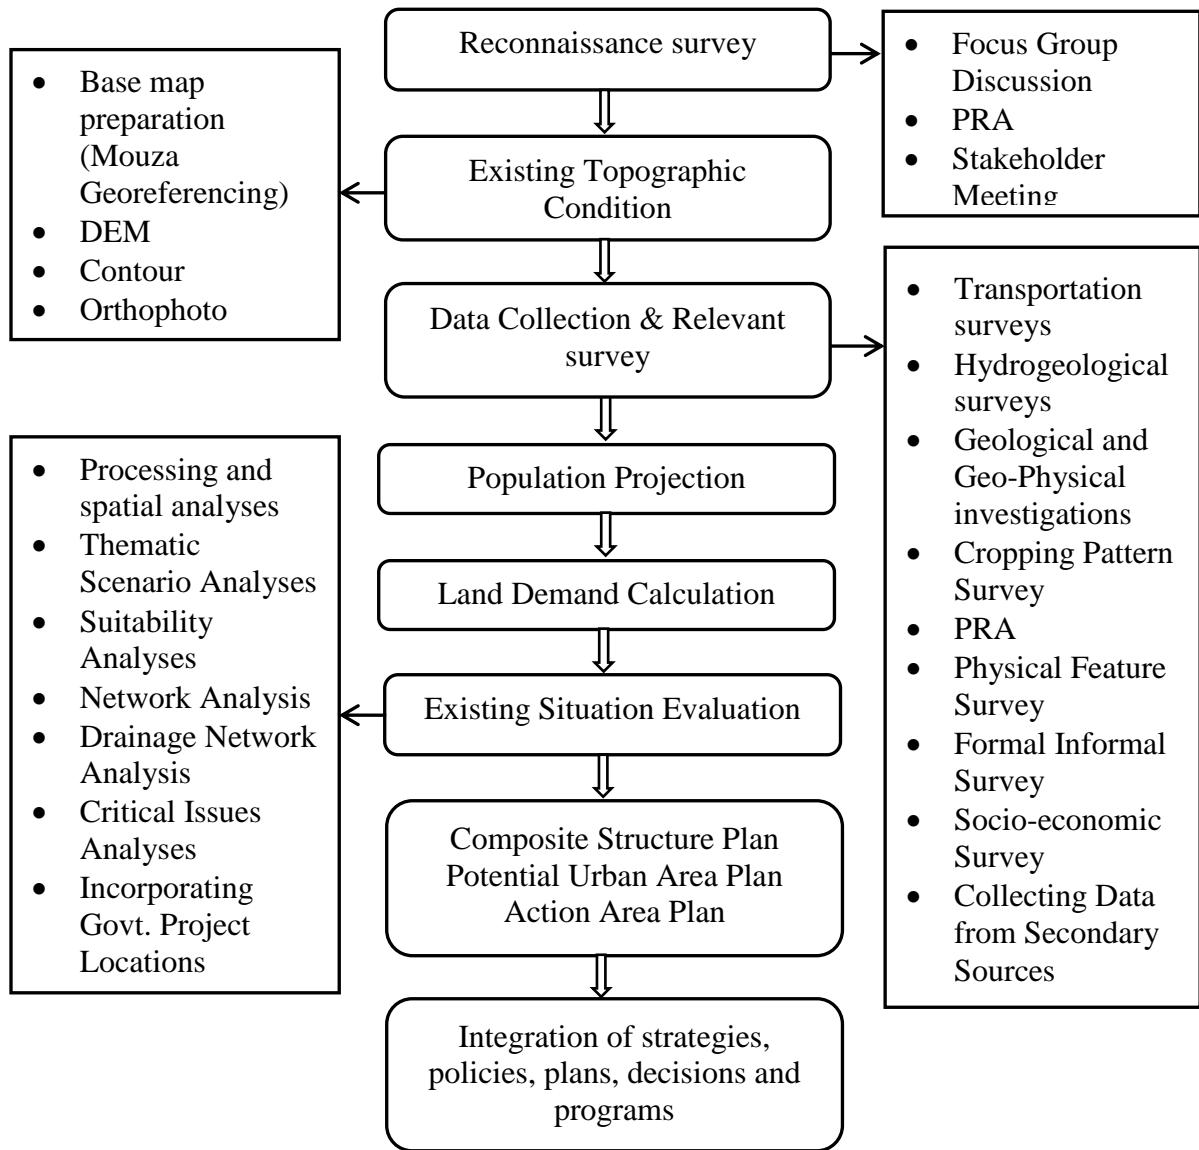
Reconnaissance survey

- Focus Group Discussion
- PRA
- Stakeholder Meeting

Existing Topographic Condition

- Base map preparation (Mouza Georeferencing)
- DEM
- Contour
- Orthophoto

Data Collection & Relevant survey

- Transportation surveys
- Hydrogeological surveys
- Geological and Geo-Physical investigations
- Cropping Pattern Survey
- PRA
- Physical Feature Survey
- Formal Informal Survey
- Socio-economic Survey
- Collecting Data from Secondary Sources

Population Projection

Land Demand Calculation

Existing Situation Evaluation

- Processing and spatial analyses
- Thematic Scenario Analyses
- Suitability Analyses
- Network Analysis
- Drainage Network Analysis
- Critical Issues Analyses
- Incorporating Govt. Project Locations

Composite Structure Plan
Potential Urban Area Plan
Action Area Plan

Integration of strategies, policies, plans, decisions and programs